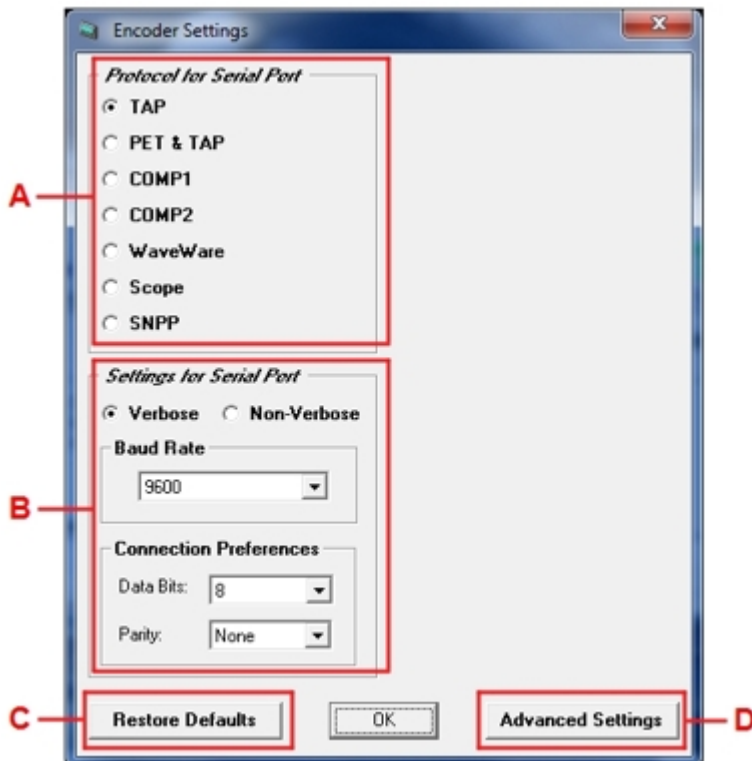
Encoder Settings

Protocol for Serial Port
TAP
PET & TAP
COMP1
COMP2
WaveWare
Scope
SNPP

A

Settings for Serial Port
Verbose
Non-Verbose
Baud Rate
9600
Connection Preferences
Data Bits: 8
Parity: None

B

C
Restore Defaults
OK
Advanced Settings
D